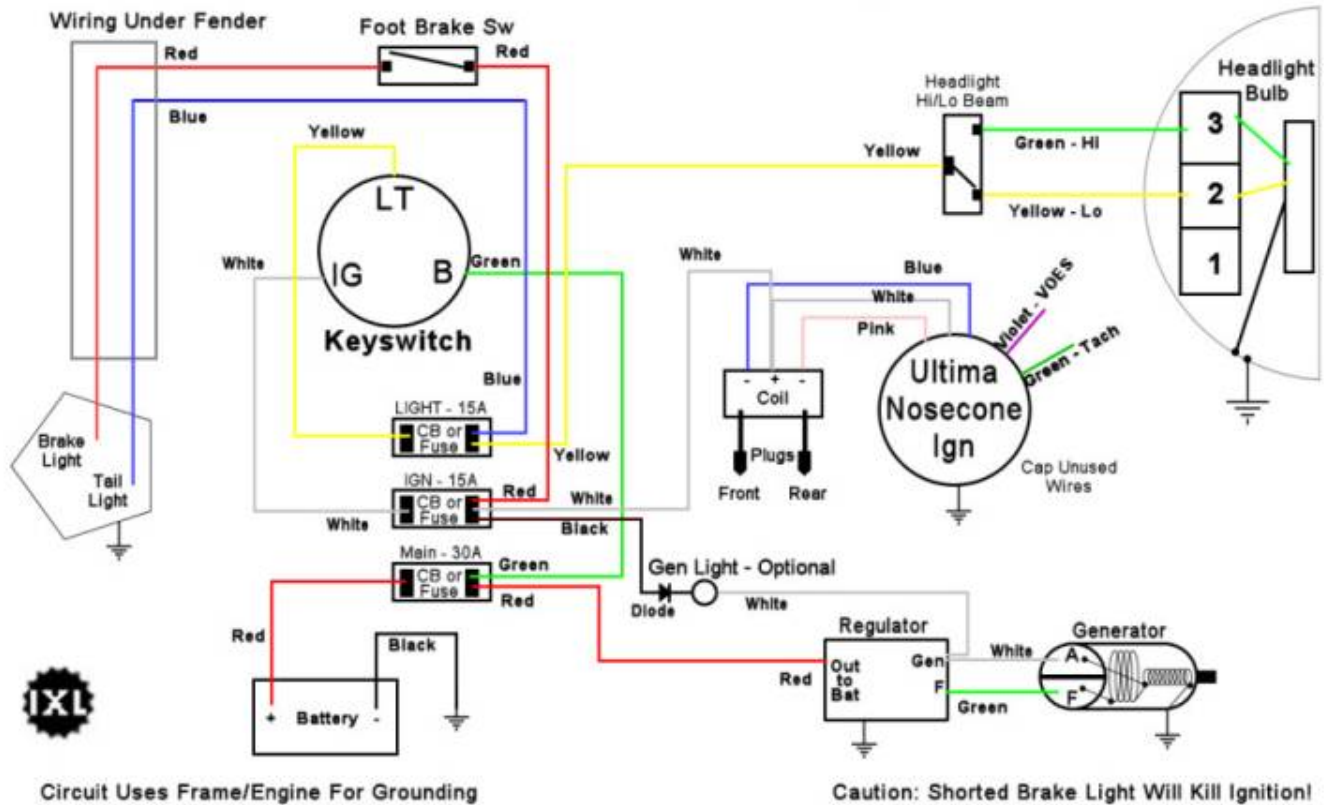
Wiring Under Fender

Foot Brake Sw

Red

Red

Blue

Yellow

LT

IG

B

Green

White

Keyswitch

Blue

LIGHT - 15A

CB or Fuse

Yellow

IGN - 15A

CB or Fuse

Red

White

White

Black

Main - 30A

CB or Fuse

Green

Red

Red

Black

Battery

+

-

Brake Light

Tail Light

IXL

Headlight Hi/Lo Beam

Yellow

Green - HI

Yellow - Lo

Headlight Bulb

3

2

1

White

Blue

White

Pink

Violet - VOES

Green - Tach

- + -

Coil

Plugs

Front

Rear

Ultima Nosecone Ign

Cap Unused Wires

Gen Light - Optional

Diode

White

Regulator

Out to Bat

Gen

F

Red

White

Green

Generator

A

F

Circuit Uses Frame/Engine For Grounding

Caution: Shorted Brake Light Will Kill Ignition!